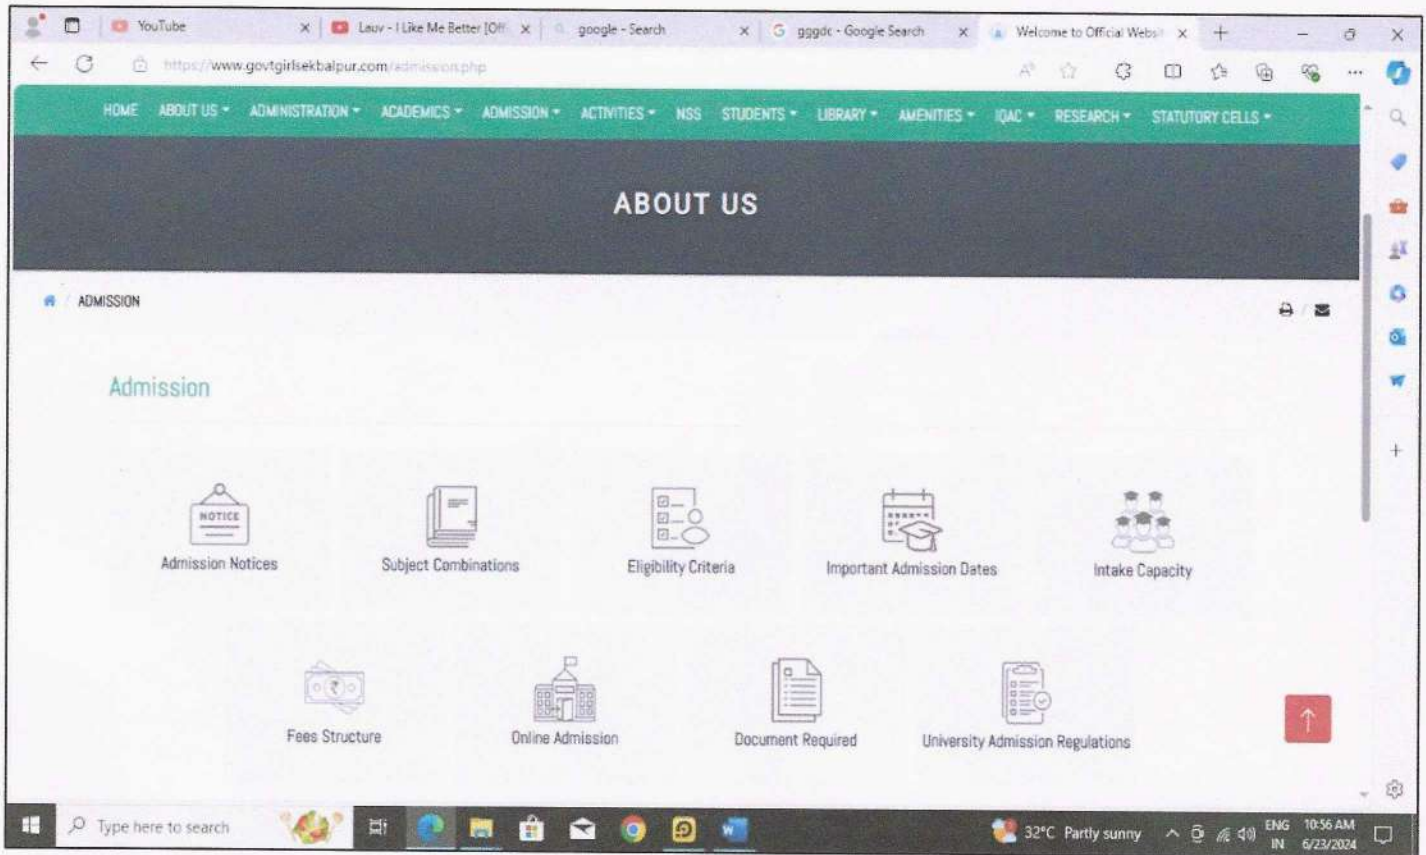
YouTube
Lauv - I Like Me Better [Off
google - Search
gggdc - Google Search
Welcome to Official Websi
https://www.govtgirlsekbalpur.com/admission.php

HOME ABOUT US ADMINISTRATION ACADEMICS ADMISSION ACTIVITIES NSS STUDENTS LIBRARY AMENITIES IQAC RESEARCH STATUTORY CELLS

ABOUT US

ADMISSION

Admission

NOTICE

Admission Notices

Subject Combinations

Eligibility Criteria

Important Admission Dates

Intake Capacity

Fees Structure

Online Admission

Document Required

University Admission Regulations

Type here to search

32°C Partly sunny

ENG IN 10:56 AM 6/23/2024